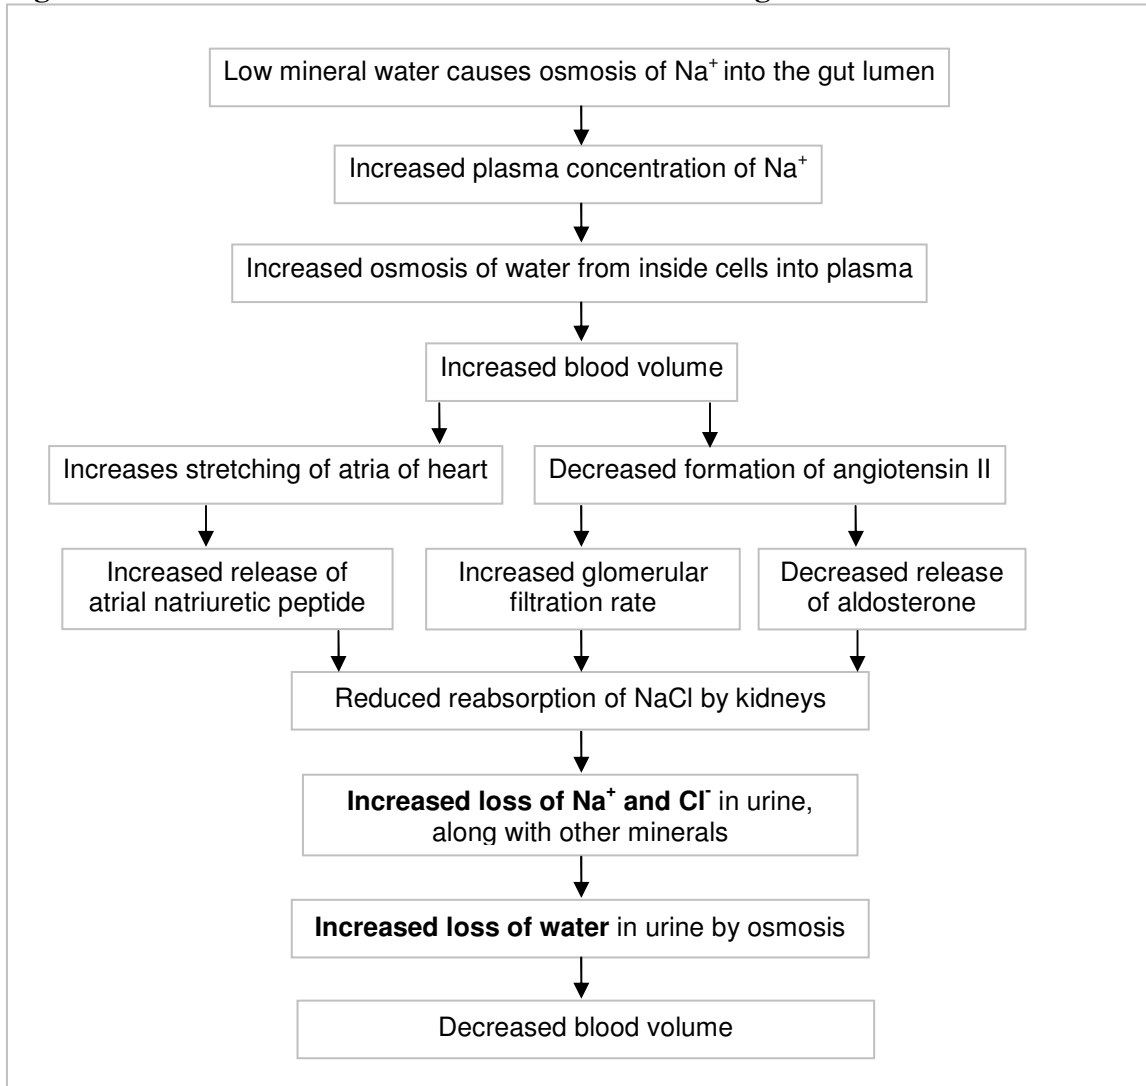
Low mineral water causes osmosis of Na$^+$ into the gut lumen

Increased plasma concentration of Na$^+$

Increased osmosis of water from inside cells into plasma

Increased blood volume

Increases stretching of atria of heart

Decreased formation of angiotensin II

Increased release of atrial natriuretic peptide

Increased glomerular filtration rate

Decreased release of aldosterone

Reduced reabsorption of NaCl by kidneys

**Increased loss of Na$^+$ and Cl$^-$** in urine, along with other minerals

**Increased loss of water** in urine by osmosis

Decreased blood volume